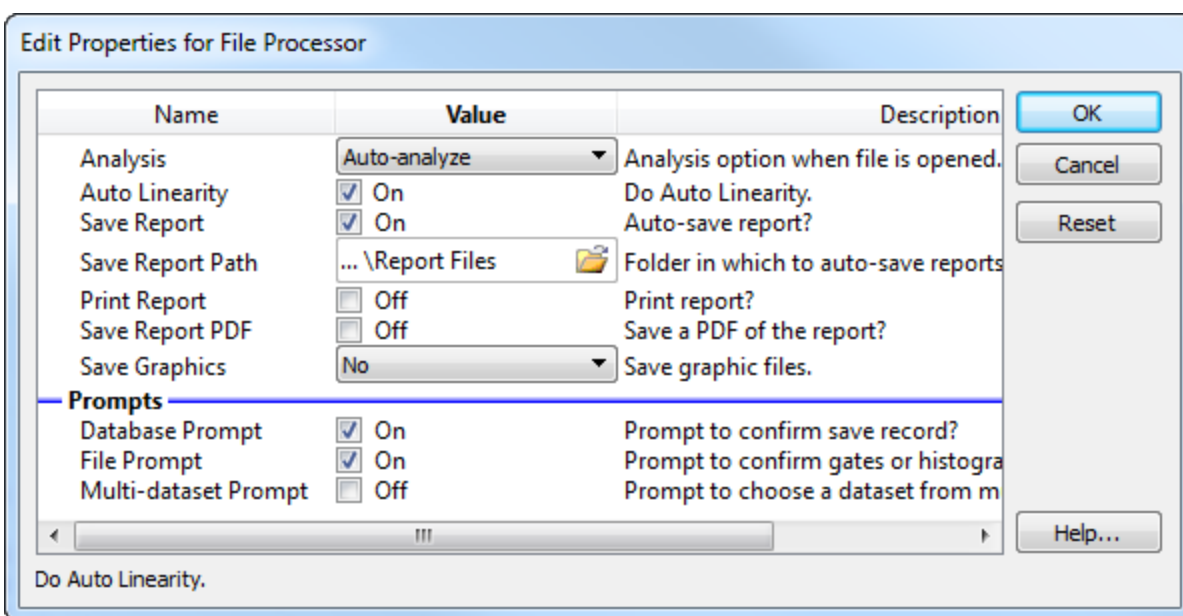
Edit Properties for File Processor

| Name | Value | Description |
|---|---|---|
| Analysis | Auto-analyze | Analysis option when file is opened. |
| Auto Linearity | On | Do Auto Linearity. |
| Save Report | On | Auto-save report? |
| Save Report Path | ... \Report Files | Folder in which to auto-save reports |
| Print Report | Off | Print report? |
| Save Report PDF | Off | Save a PDF of the report? |
| Save Graphics | No | Save graphic files. |

Prompts

| | | |
|---|---|---|
| Database Prompt | On | Prompt to confirm save record? |
| File Prompt | On | Prompt to confirm gates or histogra |
| Multi-dataset Prompt | Off | Prompt to choose a dataset from m |

OK

Cancel

Reset

Help...

Do Auto Linearity.